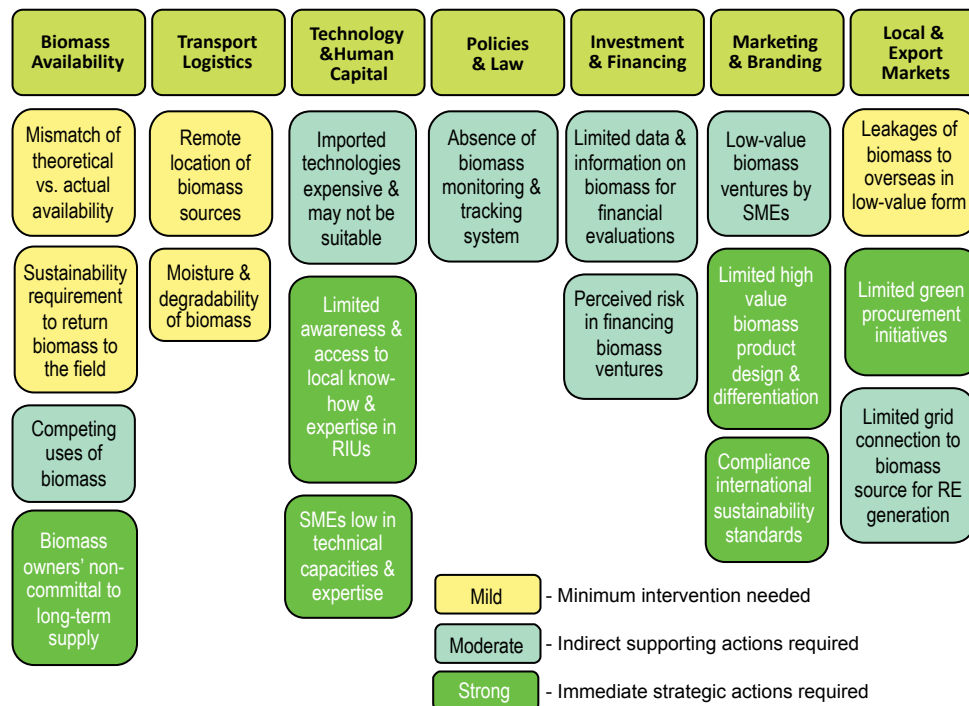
Biomass Availability

Mismatch of theoretical vs. actual availability

Sustainability requirement to return biomass to the field

Competing uses of biomass

Biomass owners' non-committal to long-term supply

Transport Logistics

Remote location of biomass sources

Moisture & degradability of biomass

Technology &Human Capital

Imported technologies expensive & may not be suitable

Limited awareness & access to local know-how & expertise in RIUs

SMEs low in technical capacities & expertise

Policies & Law

Absence of biomass monitoring & tracking system

Investment & Financing

Limited data & information on biomass for financial evaluations

Perceived risk in financing biomass ventures

Marketing & Branding

Low-value biomass ventures by SMEs

Limited high value biomass product design & differentiation

Compliance international sustainability standards

Local & Export Markets

Leakages of biomass to overseas in low-value form

Limited green procurement initiatives

Limited grid connection to biomass source for RE generation

Mild - Minimum intervention needed

Moderate - Indirect supporting actions required

Strong - Immediate strategic actions required